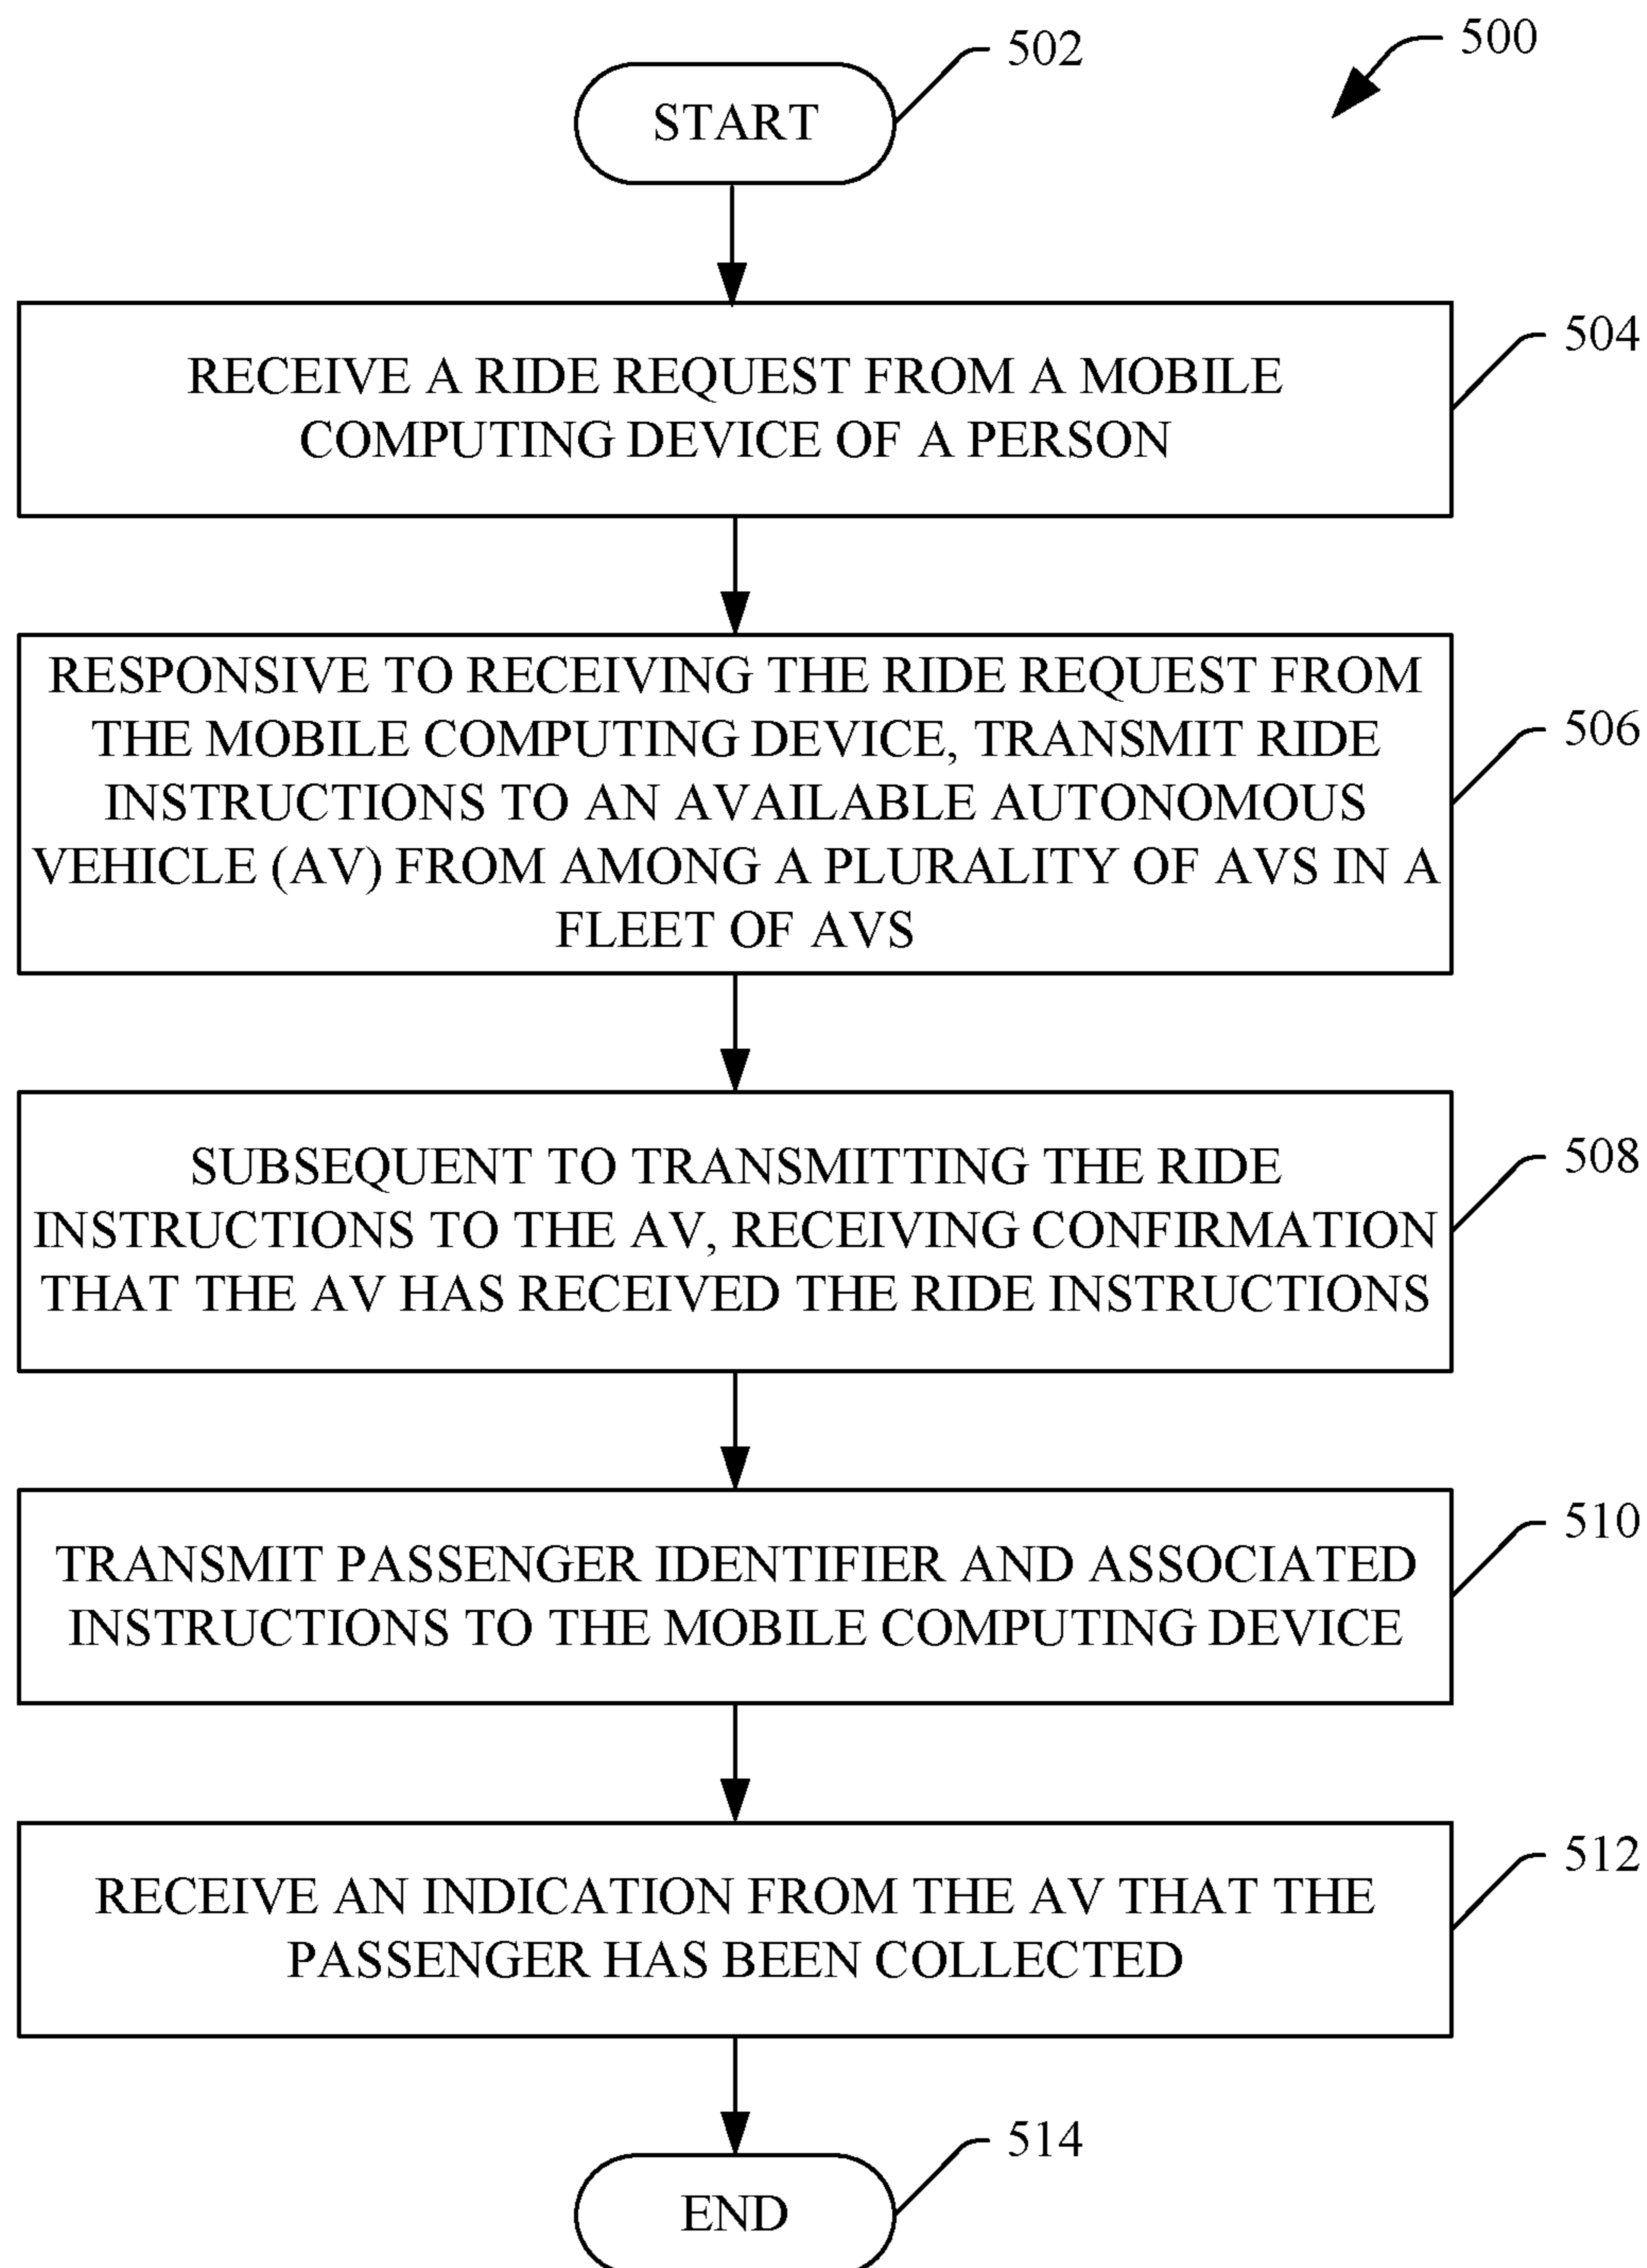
500

502

START

504

RECEIVE A RIDE REQUEST FROM A MOBILE COMPUTING DEVICE OF A PERSON

506

RESPONSIVE TO RECEIVING THE RIDE REQUEST FROM THE MOBILE COMPUTING DEVICE, TRANSMIT RIDE INSTRUCTIONS TO AN AVAILABLE AUTONOMOUS VEHICLE (AV) FROM AMONG A PLURALITY OF AVS IN A FLEET OF AVS

508

SUBSEQUENT TO TRANSMITTING THE RIDE INSTRUCTIONS TO THE AV, RECEIVING CONFIRMATION THAT THE AV HAS RECEIVED THE RIDE INSTRUCTIONS

510

TRANSMIT PASSENGER IDENTIFIER AND ASSOCIATED INSTRUCTIONS TO THE MOBILE COMPUTING DEVICE

512

RECEIVE AN INDICATION FROM THE AV THAT THE PASSENGER HAS BEEN COLLECTED

514

END